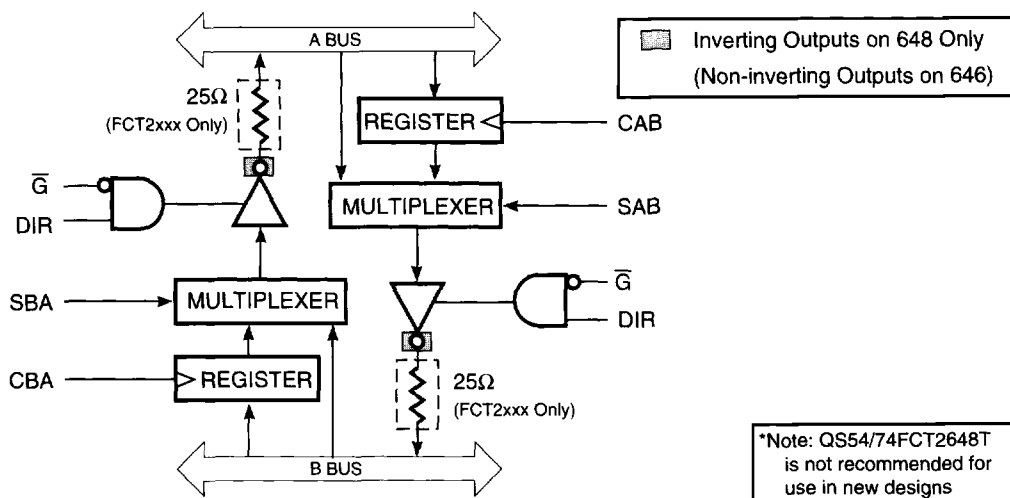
A BUS

Inverting Outputs on 648 Only
(Non-inverting Outputs on 646)

25Ω
(FCT2xxx Only)

REGISTER

CAB

$\overline{G}$

DIR

MULTIPLEXER

SAB

SBA

MULTIPLEXER

$\overline{G}$

DIR

CBA

REGISTER

25Ω
(FCT2xxx Only)

B BUS

*Note: QS54/74FCT2648T is not recommended for use in new designs